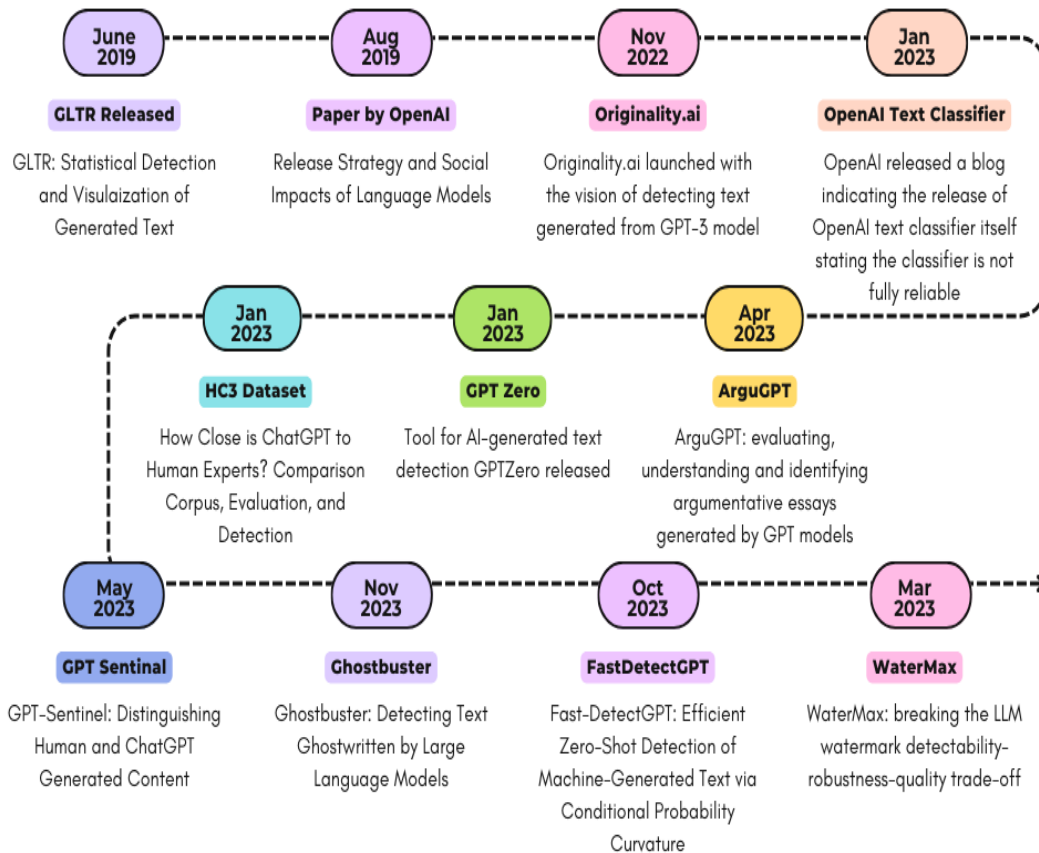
June 2019

GLTR Released

GLTR: Statistical Detection and Visulaization of Generated Text

Aug 2019

Paper by OpenAI

Release Strategy and Social Impacts of Language Models

Nov 2022

Originality.ai

Originality.ai launched with the vision of detecting text generated from GPT-3 model

Jan 2023

OpenAI Text Classifier

OpenAI released a blog indicating the release of OpenAI text classifier itself stating the classifier is not fully reliable

Jan 2023

HC3 Dataset

How Close is ChatGPT to Human Experts? Comparison Corpus, Evaluation, and Detection

Jan 2023

GPT Zero

Tool for AI-generated text detection GPTZero released

Apr 2023

ArguGPT

ArguGPT: evaluating, understanding and identifying argumentative essays generated by GPT models

May 2023

GPT Sentinal

GPT-Sentinel: Distinguishing Human and ChatGPT Generated Content

Nov 2023

Ghostbuster

Ghostbuster: Detecting Text Ghostwritten by Large Language Models

Oct 2023

FastDetectGPT

Fast-DetectGPT: Efficient Zero-Shot Detection of Machine-Generated Text via Conditional Probability Curvature

Mar 2023

WaterMax

WaterMax: breaking the LLM watermark detectability-robustness-quality trade-off